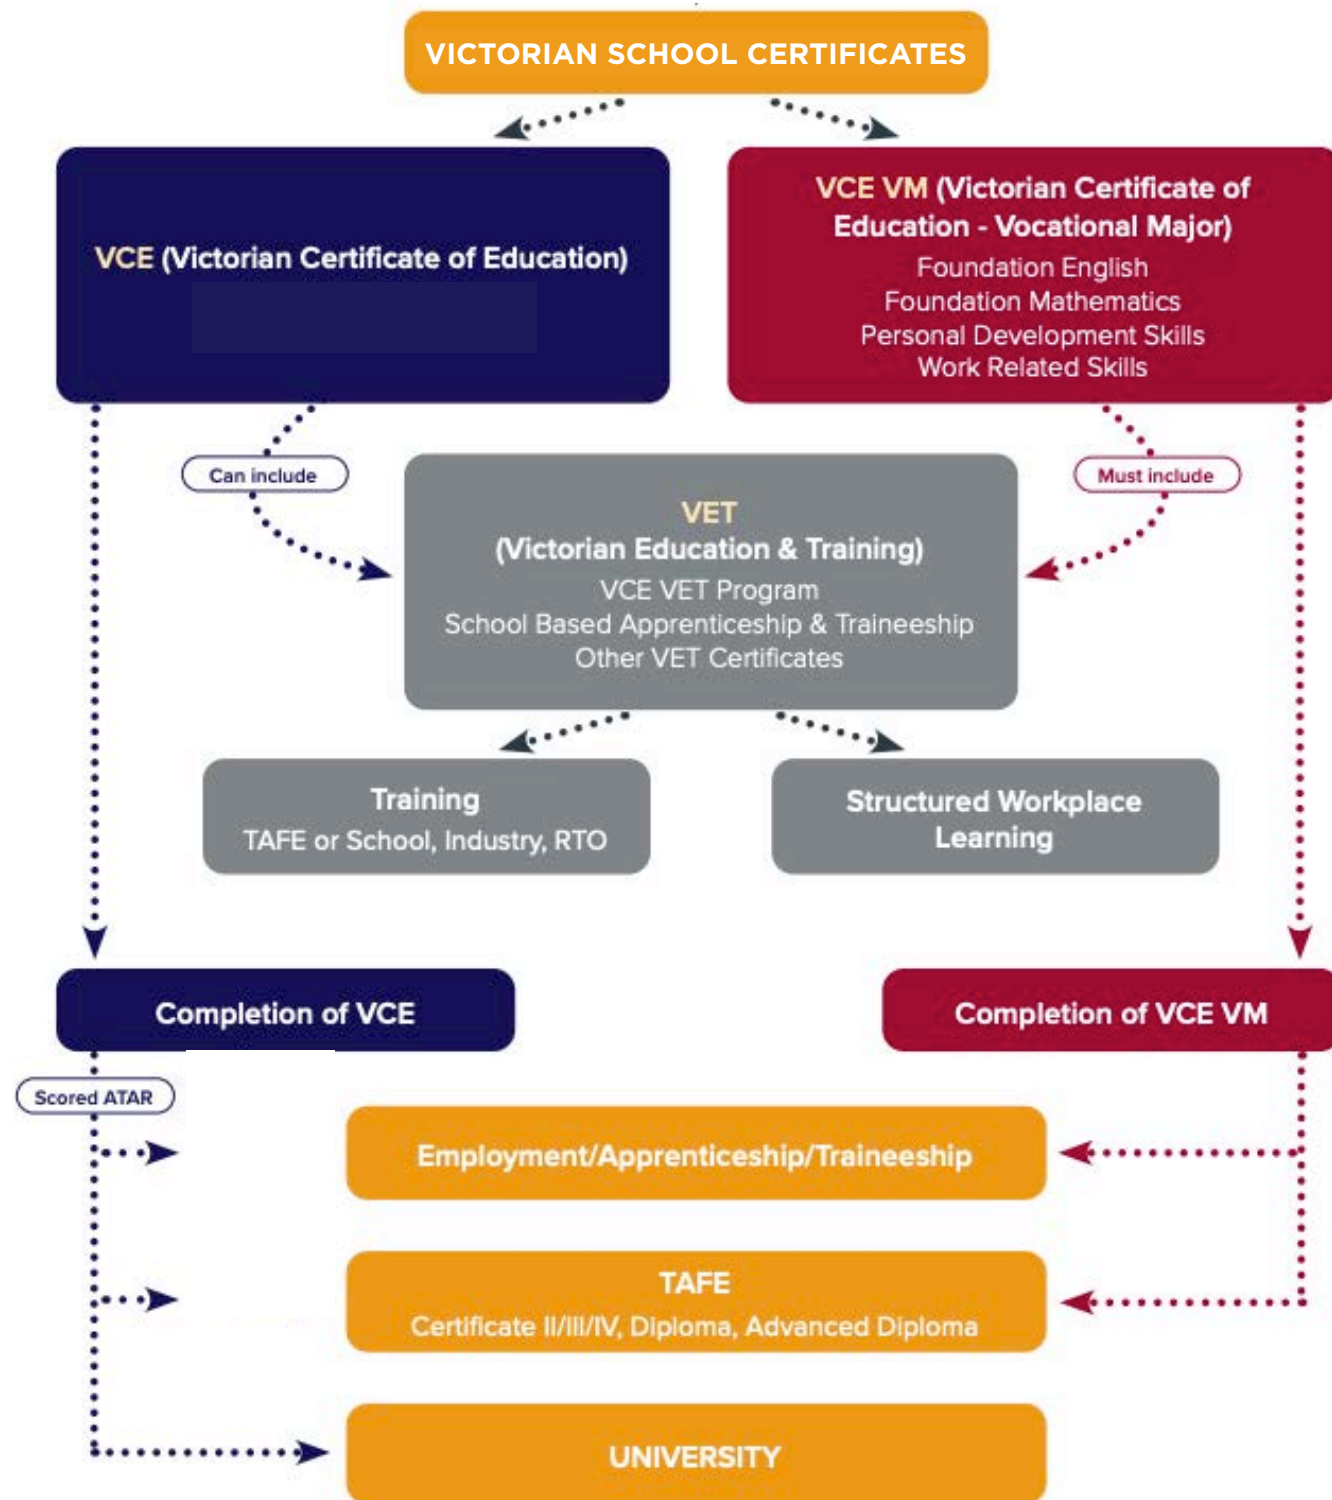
VICTORIAN SCHOOL CERTIFICATES

VCE (Victorian Certificate of Education)

VCE VM (Victorian Certificate of Education - Vocational Major)
Foundation English
Foundation Mathematics
Personal Development Skills
Work Related Skills

Can include

Must include

VET
(Victorian Education & Training)
VCE VET Program
School Based Apprenticeship & Traineeship
Other VET Certificates

Training
TAFE or School, Industry, RTO

Structured Workplace Learning

Completion of VCE

Completion of VCE VM

Scored ATAR

Employment/Apprenticeship/Traineeship

TAFE
Certificate II/III/IV, Diploma, Advanced Diploma

UNIVERSITY